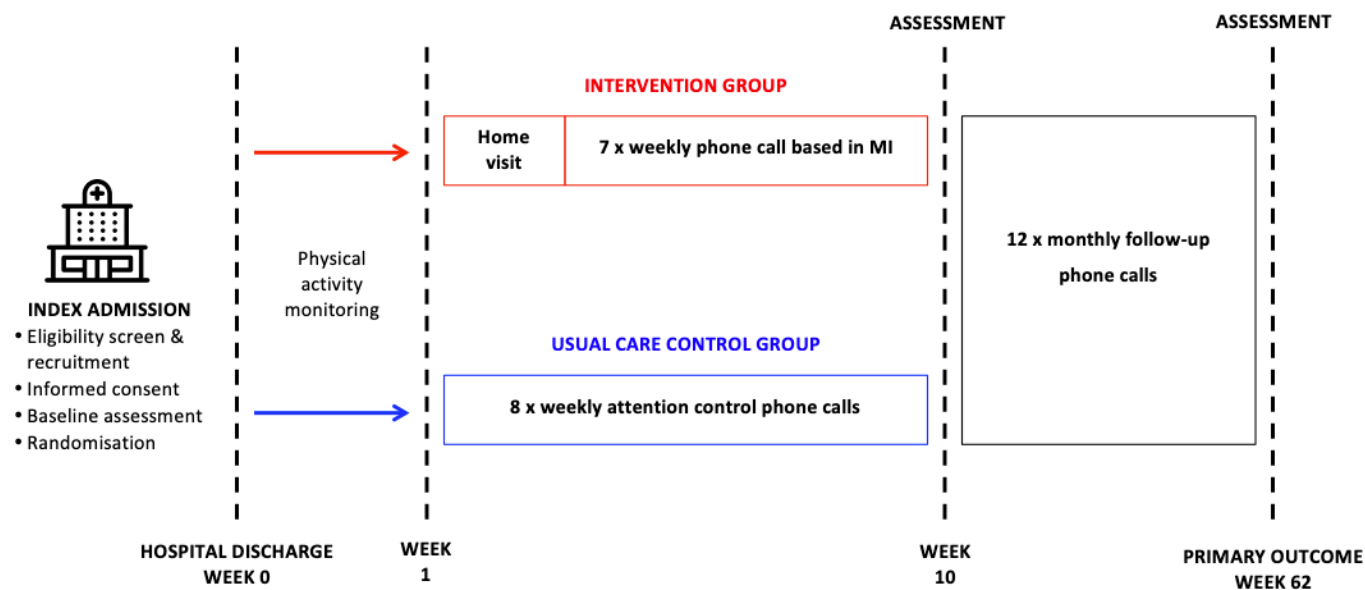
ASSESSMENT

ASSESSMENT

INTERVENTION GROUP

Home visit

7 x weekly phone call based in MI

12 x monthly follow-up phone calls

Physical activity monitoring

INDEX ADMISSION
• Eligibility screen & recruitment
• Informed consent
• Baseline assessment
• Randomisation

USUAL CARE CONTROL GROUP

8 x weekly attention control phone calls

HOSPITAL DISCHARGE WEEK 0

WEEK 1

WEEK 10

PRIMARY OUTCOME WEEK 62